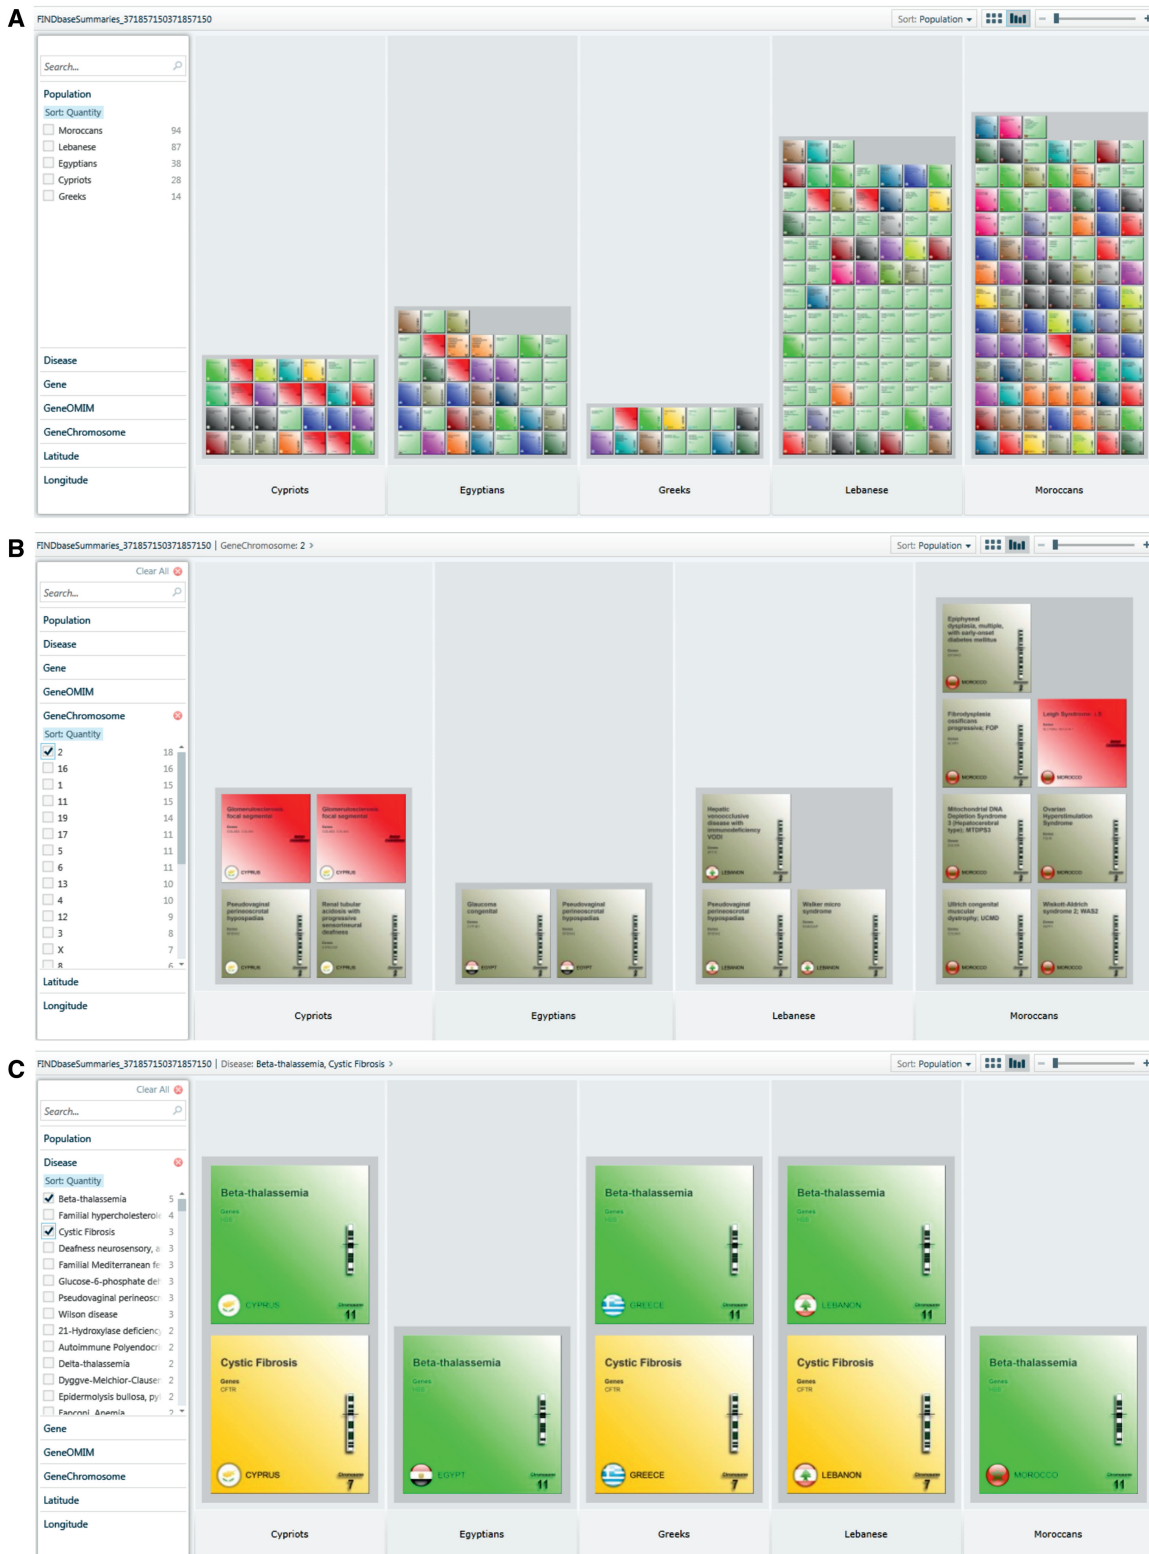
A

FINDbaseSummaries_371857150371857150

Sort: Population ▾

Search...

Population
Sort: Quantity
Moroccans 94
Lebanese 87
Egyptians 38
Cypriots 28
Greeks 14

Disease
Gene
GeneOMIM
GeneChromosome
Latitude
Longitude

Cypriots | Egyptians | Greeks | Lebanese | Moroccans

B

FINDbaseSummaries_371857150371857150 | GeneChromosome: 2 >

Sort: Population ▾

Clear All

Search...

Population
Disease
Gene
GeneOMIM
GeneChromosome
Sort: Quantity
2 18
16 16
1 15
11 15
19 14
17 11
5 11
6 11
13 10
4 10
12 9
3 8
X 7
8 6
Latitude
Longitude

Glomerulosclerosis focal segmental
CYPRUS
Glomerulosclerosis focal segmental
CYPRUS
Pseudovaginal perineoscrotal hypospadias
CYPRUS
Renal tubular acidosis with progressive sensorineural deafness
CYPRUS
Glaucoma congenital
EGYPT
Pseudovaginal perineoscrotal hypospadias
EGYPT
Hepatic venoocclusive disease with immunodeficiency VODI
LEBANON
Pseudovaginal perineoscrotal hypospadias
LEBANON
Walker micro syndrome
LEBANON
Epiphyseal dysplasia, multiple, with early-onset diabetes mellitus
MOROCCO
Fibrodysplasia ossificans progressiva; FOP
MOROCCO
Leigh Syndrome; LS
MOROCCO
Mitochondrial DNA Depletion Syndrome 3 (Hepatocerebral type); MTDPS3
MOROCCO
Ovarian Hyperstimulation Syndrome
MOROCCO
Ullrich congenital muscular dystrophy; UCMD
MOROCCO
Wiskott-Aldrich syndrome 2; WAS2
MOROCCO

Cypriots | Egyptians | Lebanese | Moroccans

C

FINDbaseSummaries_371857150371857150 | Disease: Beta-thalassemia, Cystic Fibrosis >

Sort: Population ▾

Clear All

Search...

Population
Disease
Sort: Quantity
Beta-thalassemia 5
Familial hypercholesterole 4
Cystic Fibrosis 3
Deafness neurosensory, a 3
Familial Mediterranean fe 3
Glucose-6-phosphate de 3
Pseudovaginal perineosc 3
Wilson disease 3
21-Hydroxylase deficienc 2
Autoimmune Polyendocri 2
Delta-thalassemia 2
Dyggve-Melchior-Clauser 2
Epidermolysis bullosa, py 2
Fanconi Anemia 2
Gene
GeneOMIM
GeneChromosome
Latitude
Longitude

Beta-thalassemia
Genes
HBB
CYPRUS
11
Cystic Fibrosis
Genes
CFTR
CYPRUS
7
Beta-thalassemia
Genes
HBB
EGYPT
11
Beta-thalassemia
Genes
HBB
GREECE
11
Cystic Fibrosis
Genes
CFTR
GREECE
7
Beta-thalassemia
Genes
HBB
LEBANON
11
Cystic Fibrosis
Genes
CFTR
LEBANON
7
Beta-thalassemia
Genes
HBB
MOROCCO
11

Cypriots | Egyptians | Greeks | Lebanese | Moroccans